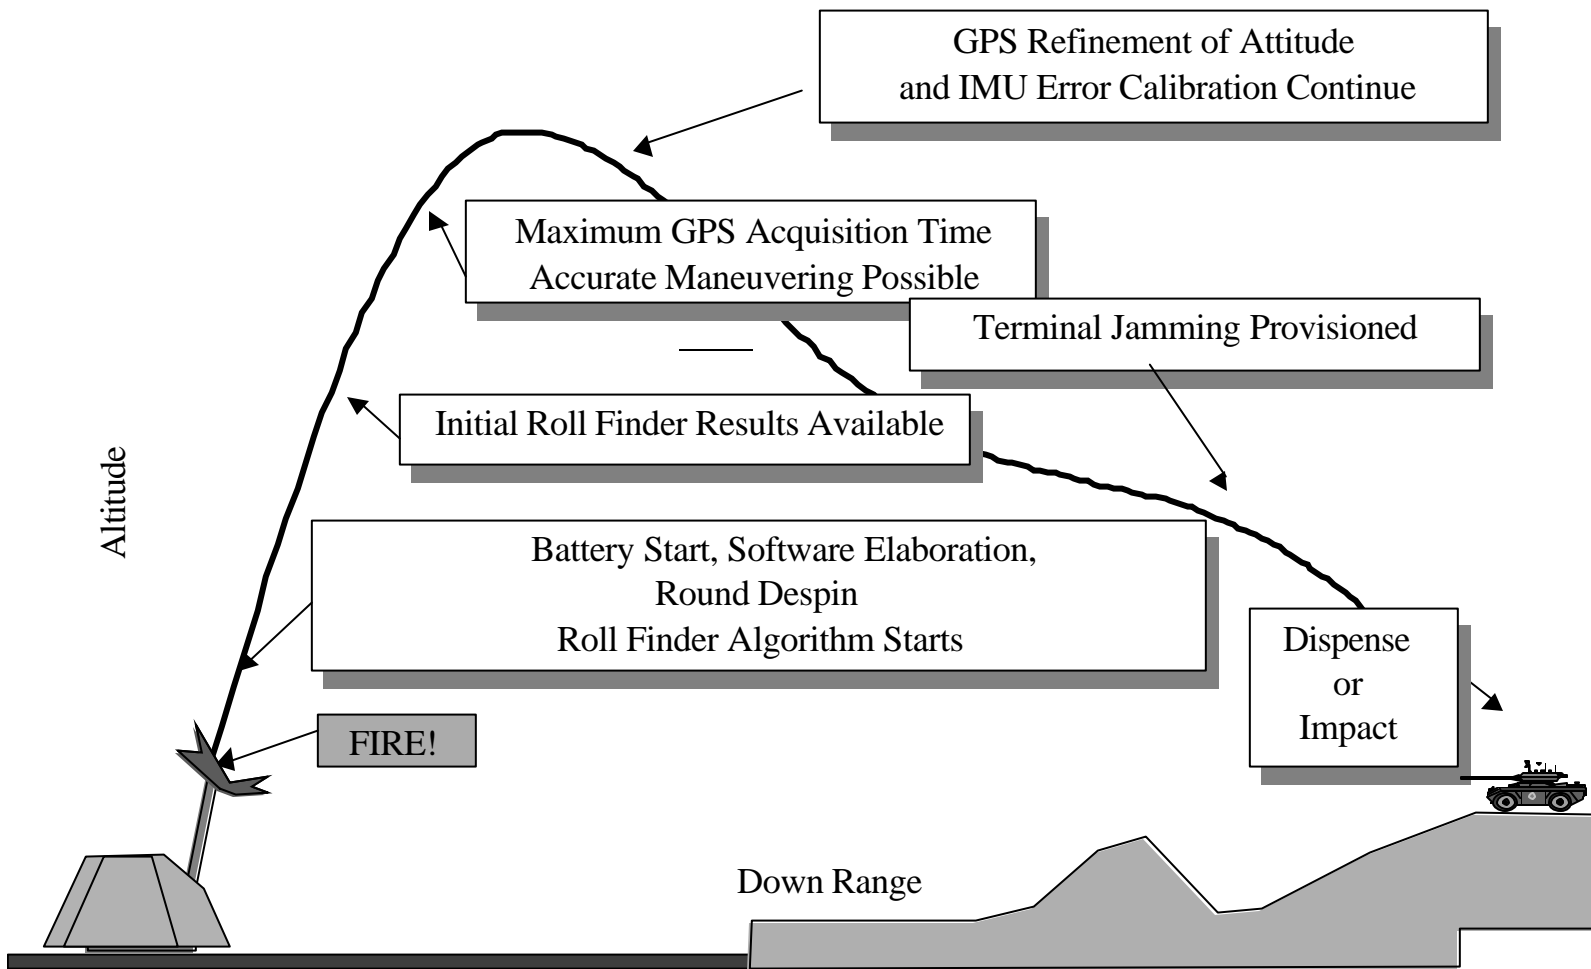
GPS Refinement of Attitude and IMU Error Calibration Continue

Maximum GPS Acquisition Time Accurate Maneuvering Possible

Terminal Jamming Provisioned

Initial Roll Finder Results Available

Altitude

Battery Start, Software Elaboration, Round Despin Roll Finder Algorithm Starts

Dispense or Impact

FIRE!

Down Range